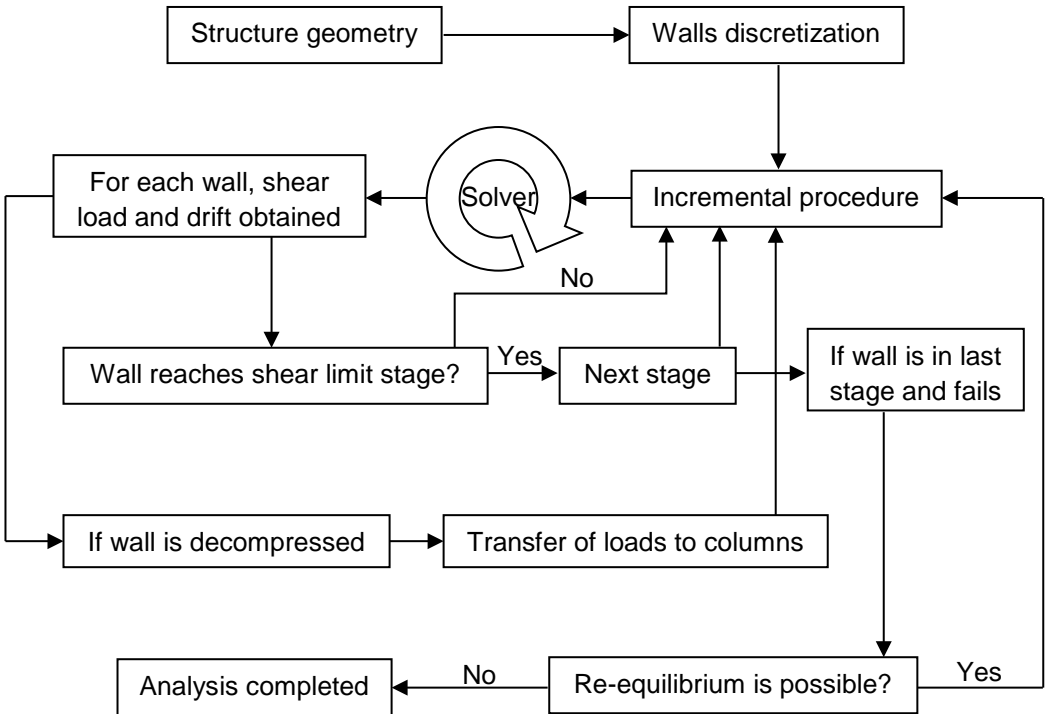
Structure geometry

Walls discretization

Incremental procedure

Solver

For each wall, shear load and drift obtained

No

Wall reaches shear limit stage?

Yes

Next stage

If wall is in last stage and fails

If wall is decompressed

Transfer of loads to columns

Re-equilibrium is possible?

Yes

No

Analysis completed